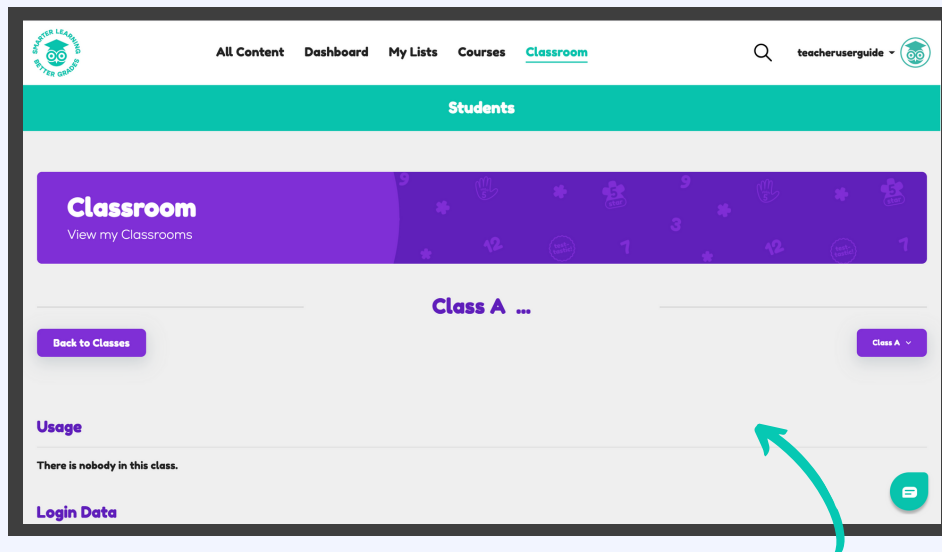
SMARTER LEARNING BETTER GRADES

All Content Dashboard My Lists Courses Classroom

teacheruserguide

Students

Classroom

View my Classrooms

Class A ...

Back to Classes

Class A

Usage

There is nobody in this class.

Login Data